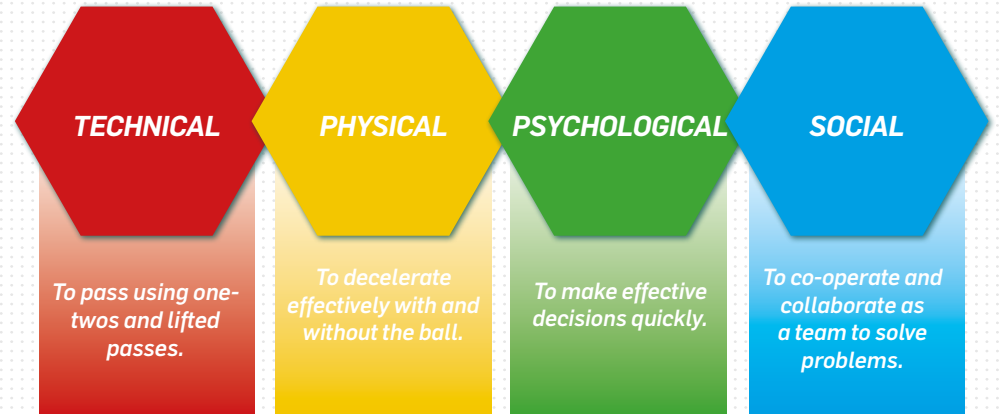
TECHNICAL

To pass using one-twos and lifted passes.

PHYSICAL

To decelerate effectively with and without the ball.

PSYCHOLOGICAL

To make effective decisions quickly.

SOCIAL

To co-operate and collaborate as a team to solve problems.